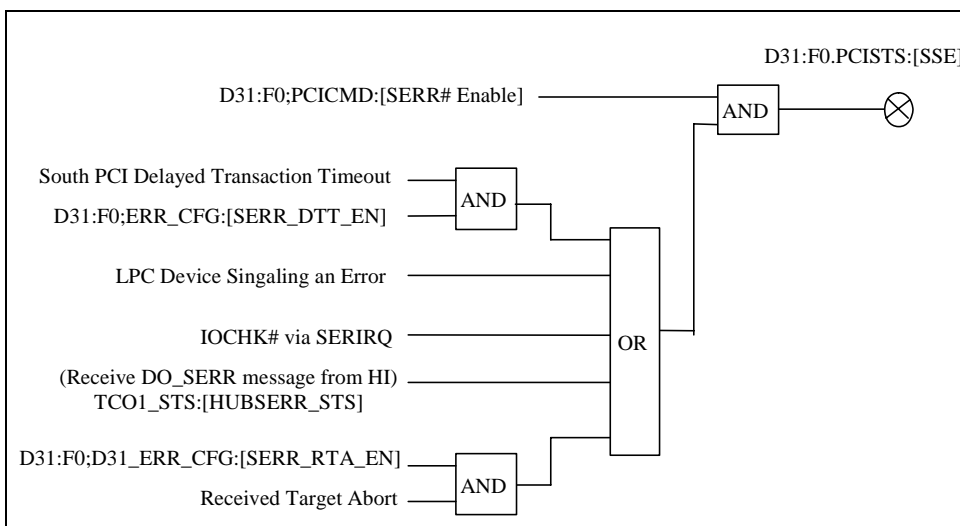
D31:F0.PCISTS:[SSE]

D31:F0;PCICMD:[SERR# Enable]

AND

South PCI Delayed Transaction Timeout

D31:F0;ERR_CFG:[SERR_DTT_EN]

AND

LPC Device Singaling an Error

IOCHK# via SERIRQ

OR

(Receive DO_SERR message from HI)
TCO1_STS:[HUBSERR_STS]

D31:F0;D31_ERR_CFG:[SERR_RTA_EN]

Received Target Abort

AND